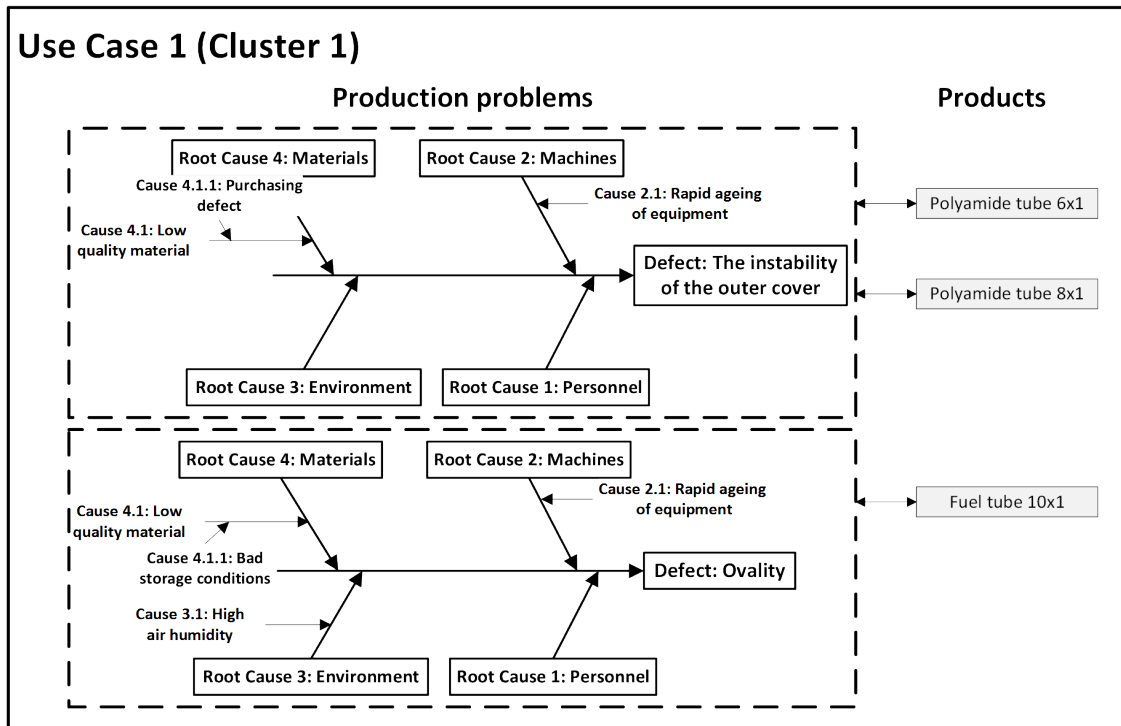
Use Case 1 (Cluster 1)

Production problems

Products

Root Cause 4: Materials

Root Cause 2: Machines

Cause 4.1.1: Purchasing defect

Cause 2.1: Rapid ageing of equipment

Cause 4.1: Low quality material

Defect: The instability of the outer cover

Root Cause 3: Environment

Root Cause 1: Personnel

Polyamide tube 6x1

Polyamide tube 8x1

Root Cause 4: Materials

Root Cause 2: Machines

Cause 2.1: Rapid ageing of equipment

Cause 4.1: Low quality material

Cause 4.1.1: Bad storage conditions

Defect: Ovality

Cause 3.1: High air humidity

Root Cause 3: Environment

Root Cause 1: Personnel

Fuel tube 10x1